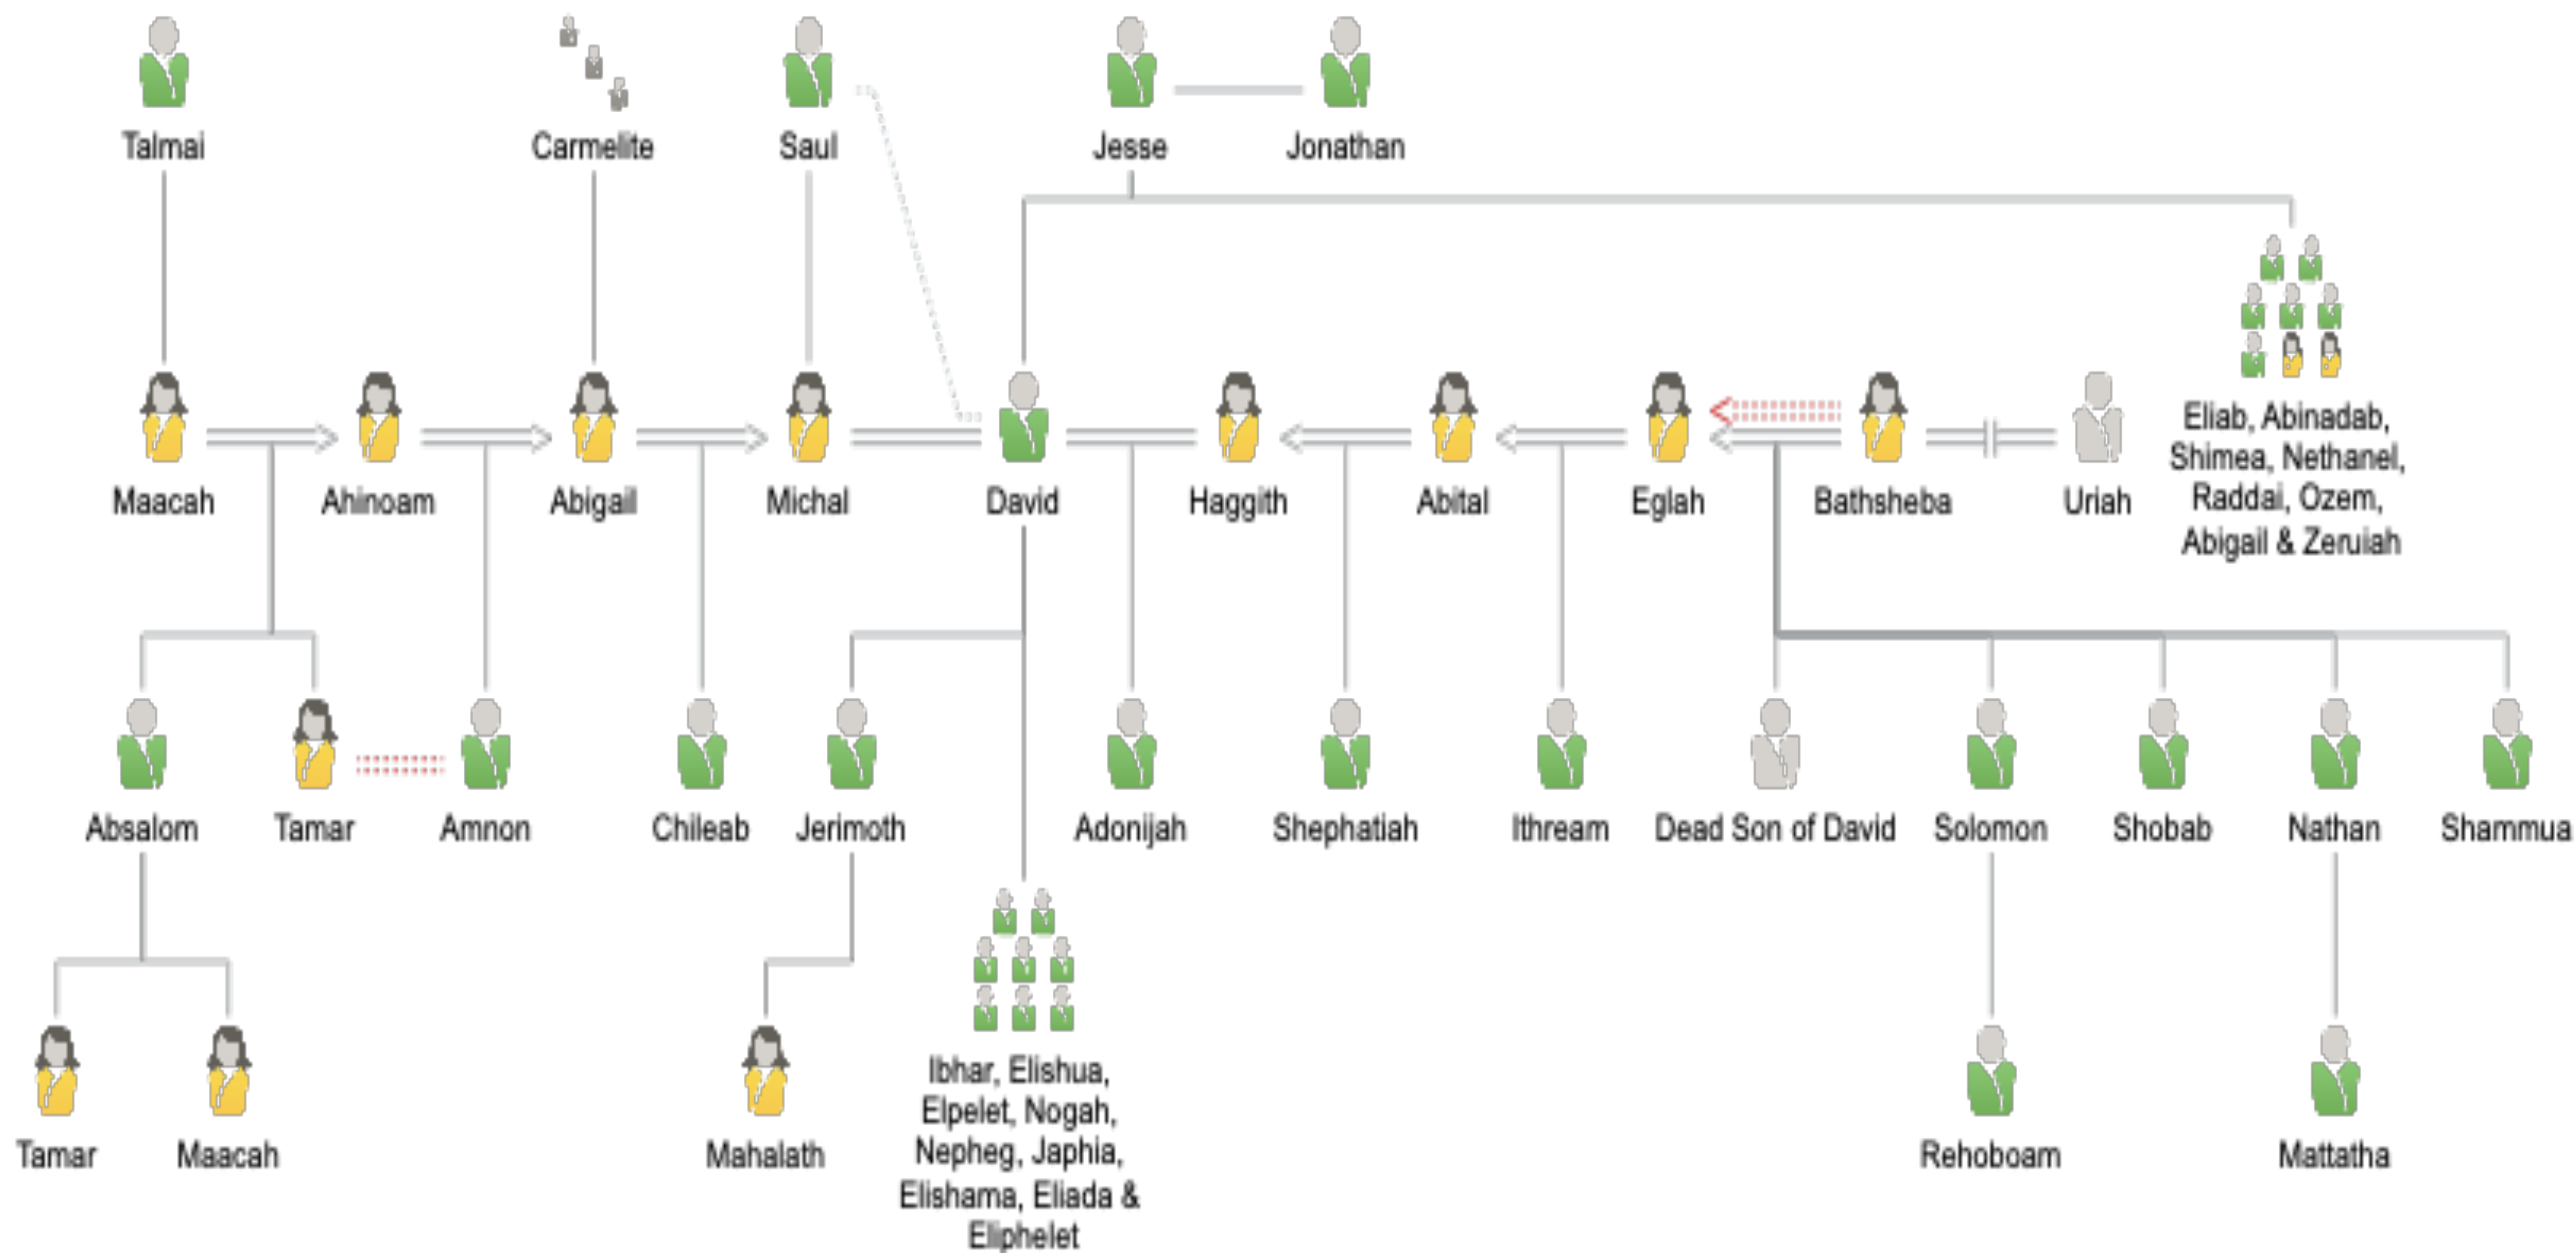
Talmai

Carmelite

Saul

Jesse

Jonathan

Maacah

Ahinoam

Abigail

Michal

David

Haggith

Abital

Eglah

Bathsheba

Uriah

Eliab, Abinadab, Shimea, Nethanel, Raddai, Ozem, Abigail & Zeruiah

Absalom

Tamar

Amnon

Chileab

Jerimoth

Adonijah

Shephatiah

Ithream

Dead Son of David

Solomon

Shobab

Nathan

Shammua

Ibhar, Elishua, Elpelet, Nogah, Nepheg, Japhia, Elishama, Eliada & Eliphelet

Tamar

Maacah

Mahalath

Rehoboam

Mattatha